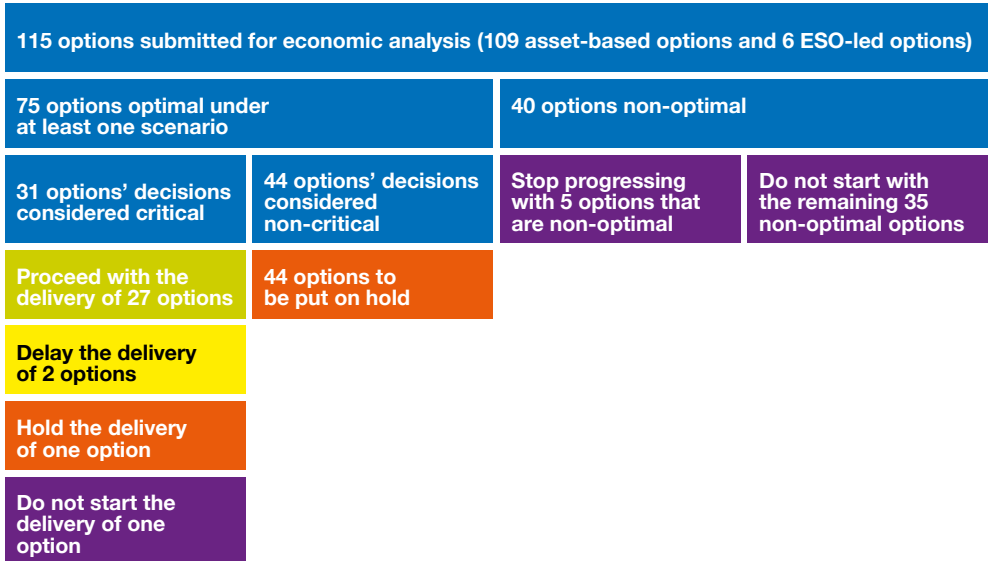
115 options submitted for economic analysis (109 asset-based options and 6 ESO-led options)

75 options optimal under at least one scenario

40 options non-optimal

31 options' decisions considered critical

44 options' decisions considered non-critical

Stop progressing with 5 options that are non-optimal

Do not start with the remaining 35 non-optimal options

Proceed with the delivery of 27 options

44 options to be put on hold

Delay the delivery of 2 options

Hold the delivery of one option

Do not start the delivery of one option